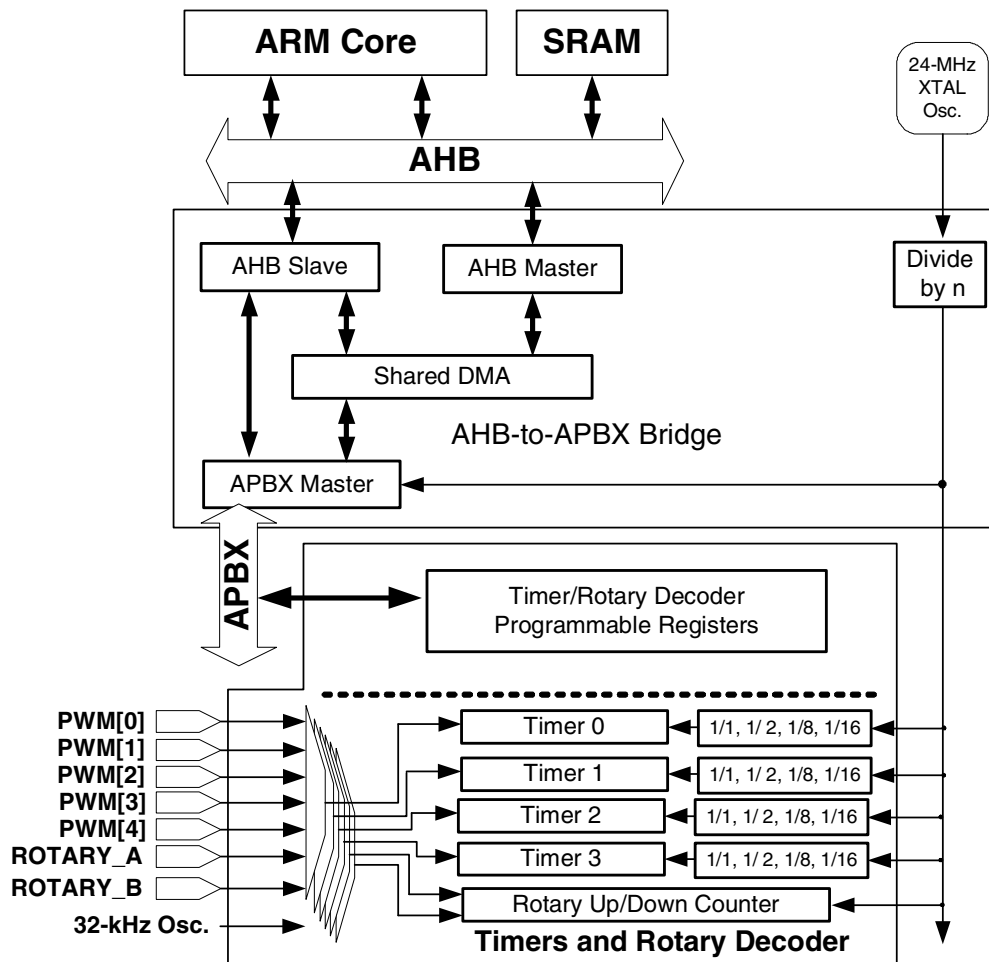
ARM Core

SRAM

24-MHz XTAL Osc.

AHB

AHB Slave

AHB Master

Divide by n

Shared DMA

AHB-to-APBX Bridge

APBX Master

APBX

Timer/Rotary Decoder Programmable Registers

PWM[0]
PWM[1]
PWM[2]
PWM[3]
PWM[4]
ROTARY_A
ROTARY_B
32-kHz Osc.

Timer 0
1/1, 1/ 2, 1/8, 1/16
Timer 1
1/1, 1/ 2, 1/8, 1/16
Timer 2
1/1, 1/ 2, 1/8, 1/16
Timer 3
1/1, 1/ 2, 1/8, 1/16
Rotary Up/Down Counter

Timers and Rotary Decoder